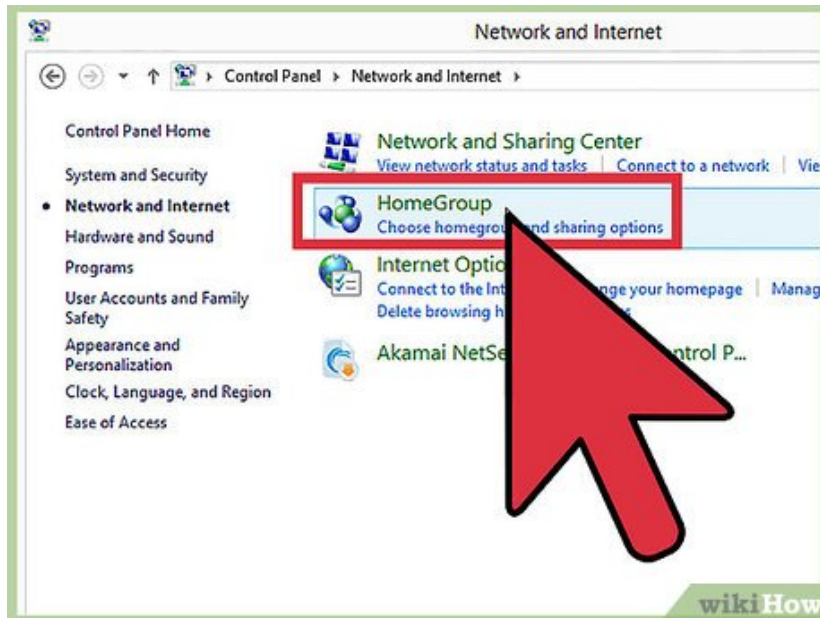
Network and Internet

Control Panel › Network and Internet ›

Control Panel Home

System and Security

Network and Internet

Hardware and Sound

Programs

User Accounts and Family Safety

Appearance and Personalization

Clock, Language, and Region

Ease of Access

Network and Sharing Center

View network status and tasks | Connect to a network | Vie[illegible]

HomeGroup

Choose homegrou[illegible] and sharing options

Internet Optio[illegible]

Connect to the Int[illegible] nge your homepage | Manag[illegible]

Delete browsing h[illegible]

Akamai NetSe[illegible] ntrol P...

wikiHow